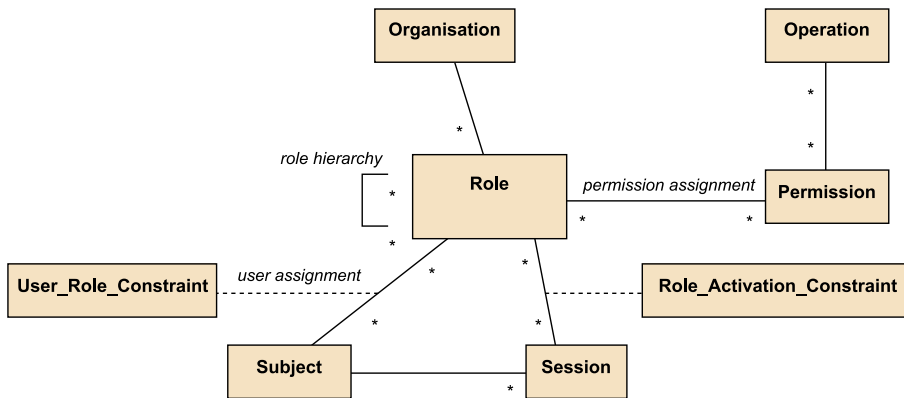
Organisation

Operation

*

*

*

role hierarchy

Role

permission assignment

Permission

*

*

*

*

User_Role_Constraint

user assignment

*

*

Role_Activation_Constraint

*

*

Subject

Session

*